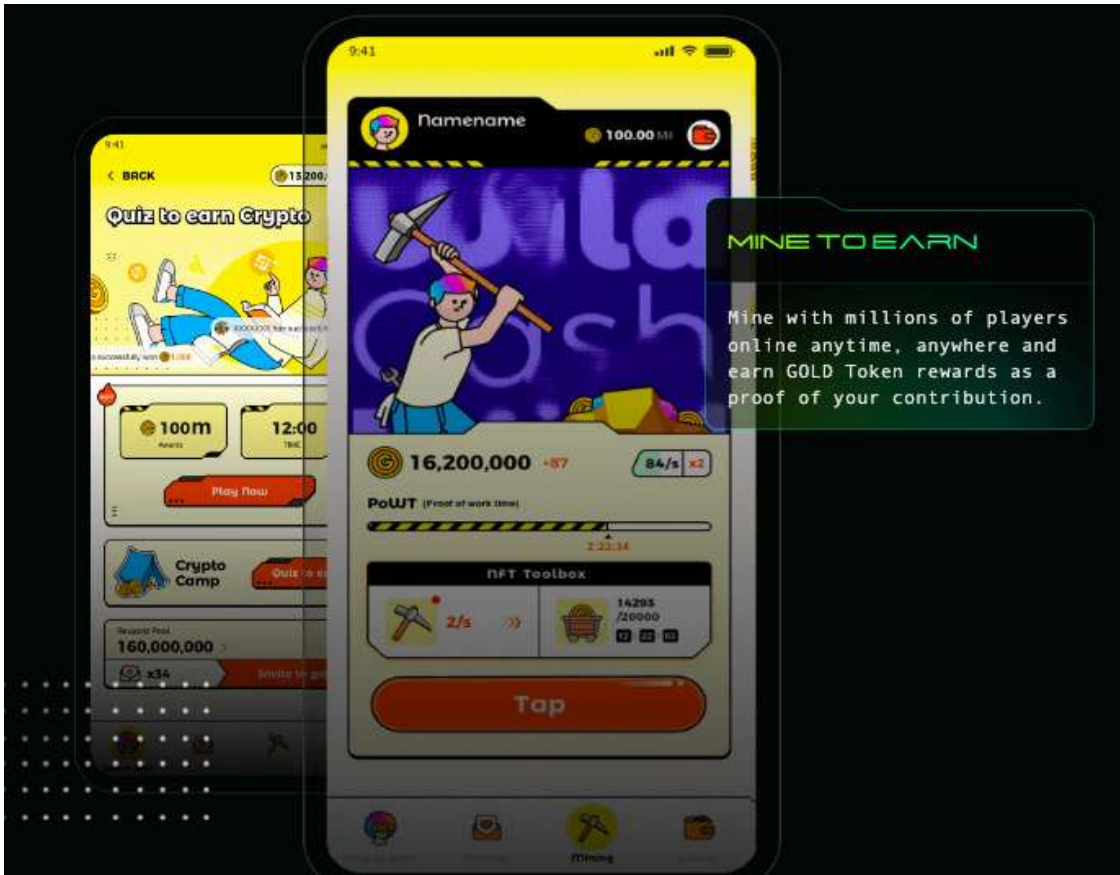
9:41

< BACK

13,200

Quiz to earn Crypto

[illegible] successfully won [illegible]

100m
Rewards

12:00
TIME

Play Now

Crypto Camp

Quiz to e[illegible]

Reward Pool
160,000,000

x34

Invite to g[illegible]

9:41

Namename

100.00

16,200,000 +87

84/s x2

PoWT (Proof of work time)

2:22:34

NFT Toolbox

2/s

14293 /20000

12 22 63

Tap

Mining

MINE TO EARN

Mine with millions of players online anytime, anywhere and earn GOLD Token rewards as a proof of your contribution.